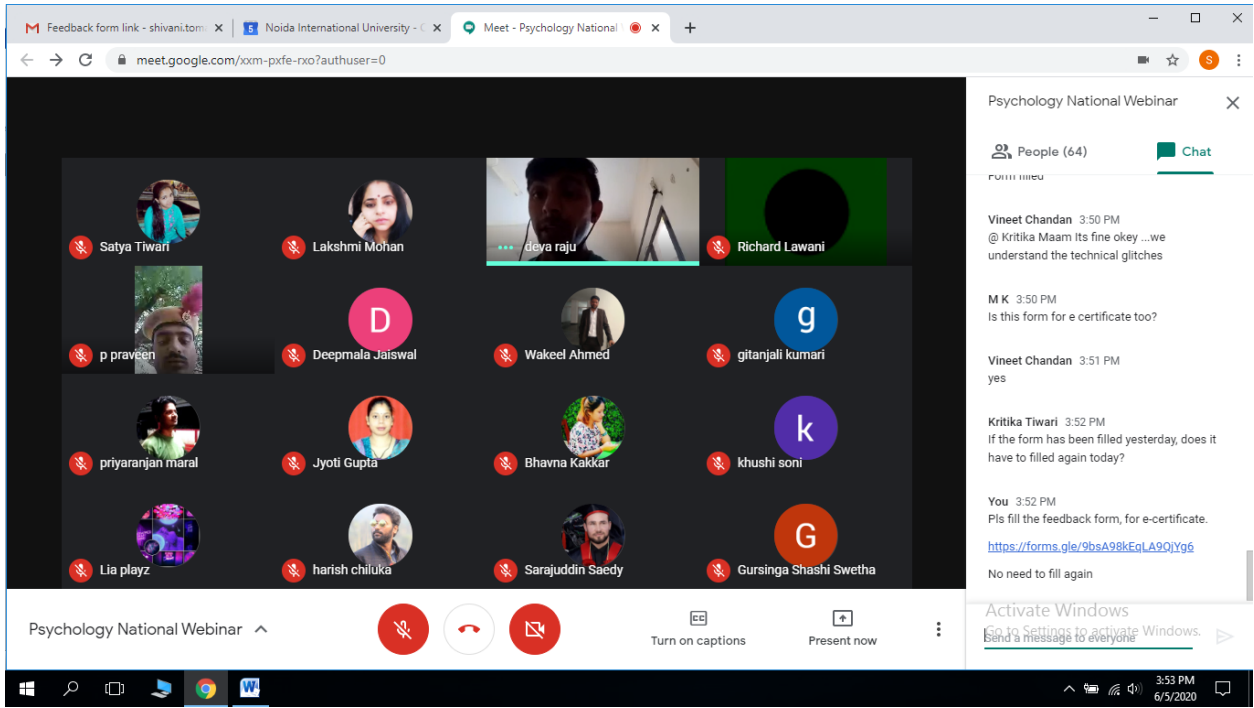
Feedback form link - shivani.tom
Noida International University - C
Meet - Psychology National
meet.google.com/xxm-pxfe-rxo?authuser=0

Satya Tiwari
Lakshmi Mohan
deya raju
Richard Lawani
p praveen
D
Deepmala Jaiswal
Wakeel Ahmed
g
gitanjali kumari
priyaranjan maral
Jyoti Gupta
Bhavna Kakkar
k
khushi soni
Lia playz
harish chiluka
Sarajuddin Saedy
G
Gursinga Shashi Swetha

Psychology National Webinar
People (64)
Chat

Form filled

Vineet Chandan 3:50 PM
@ Kritika Maam Its fine okey ...we understand the technical glitches

M K 3:50 PM
Is this form for e certificate too?

Vineet Chandan 3:51 PM
yes

Kritika Tiwari 3:52 PM
If the form has been filled yesterday, does it have to filled again today?

You 3:52 PM
Pls fill the feedback form, for e-certificate.
https://forms.gle/9bsA98kEqLA9QjYg6
No need to fill again

Activate Windows
Go to Settings to activate Windows.
Send a message to everyone

Psychology National Webinar
Turn on captions
Present now

3:53 PM
6/5/2020